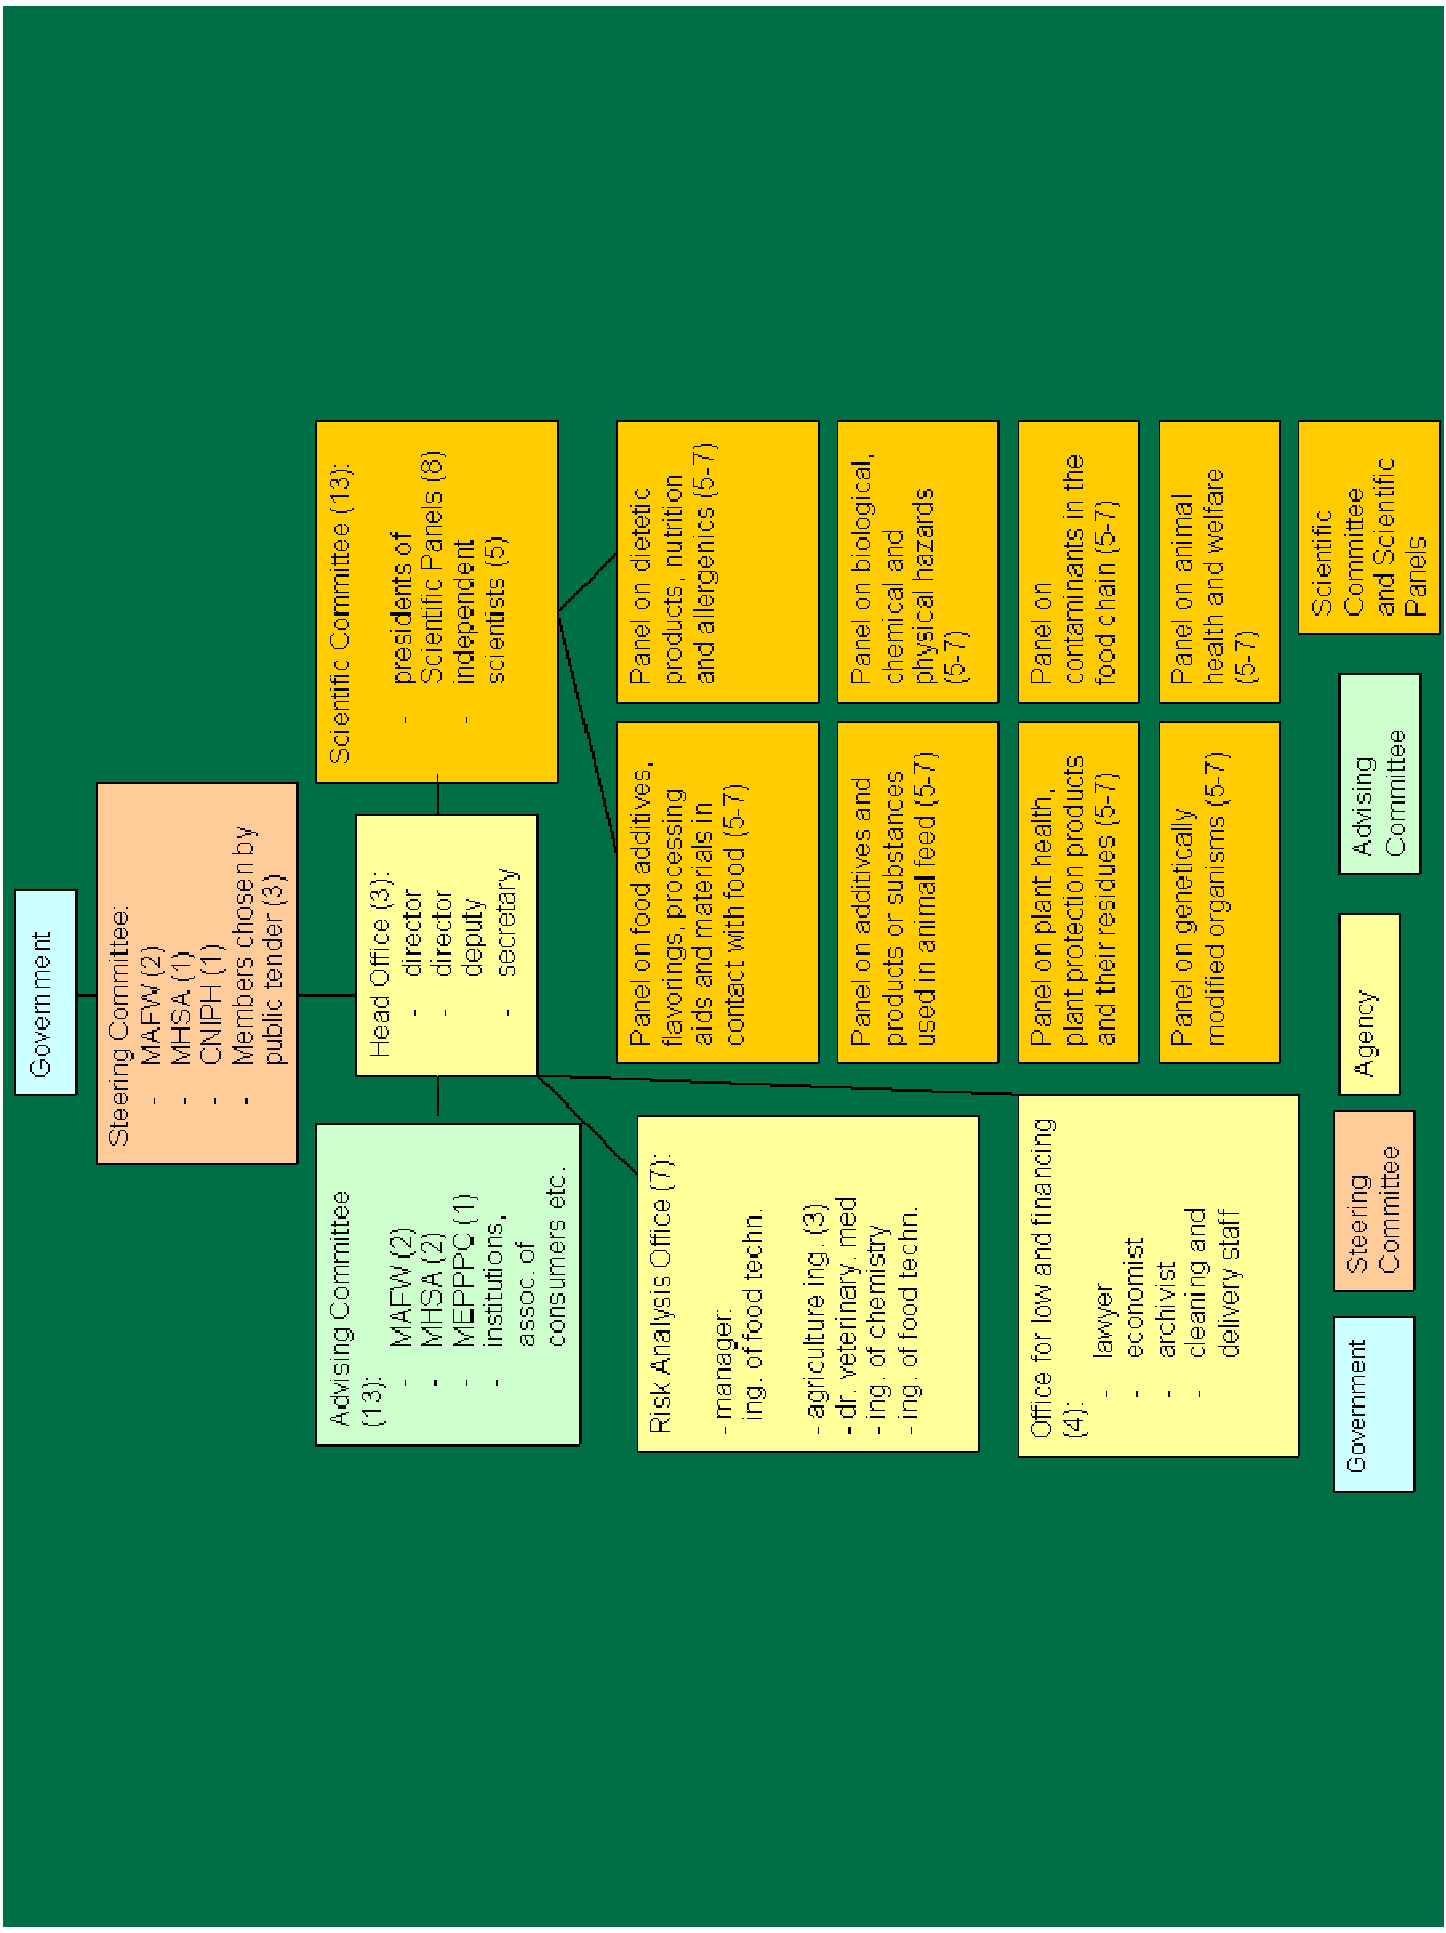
Government

Steering Committee:
- MAFW (2)
- MHSA (1)
- CNIPH (1)
- Members chosen by public tender (3)

Head Office (3):
- director
- director deputy
- secretary

Advising Committee (13):
- MAFW (2)
- MHSA (2)
- MEPPPC (1)
- institutions, assoc. of consumers etc.

Scientific Committee (13):
- presidents of Scientific Panels (8)
- independent scientists (5)

Risk Analysis Office (7):
- manager: ing. of food techn.
- agriculture ing. (3)
- dr. veterinary med
- ing. of chemistry
- ing. of food techn.

Office for low and financing (4):
- lawyer
- economist
- archivist
- cleaning and delivery staff

Panel on food additives, flavorings, processing aids and materials in contact with food (5-7)

Panel on dietetic products, nutrition and allergenics (5-7)

Panel on additives and products or substances used in animal feed (5-7)

Panel on biological, chemical and physical hazards (5-7)

Panel on plant health, plant protection products and their residues (5-7)

Panel on contaminants in the food chain (5-7)

Panel on genetically modified organisms (5-7)

Panel on animal health and welfare (5-7)

Government

Steering Committee

Agency

Advising Committee

Scientific Committee and Scientific Panels